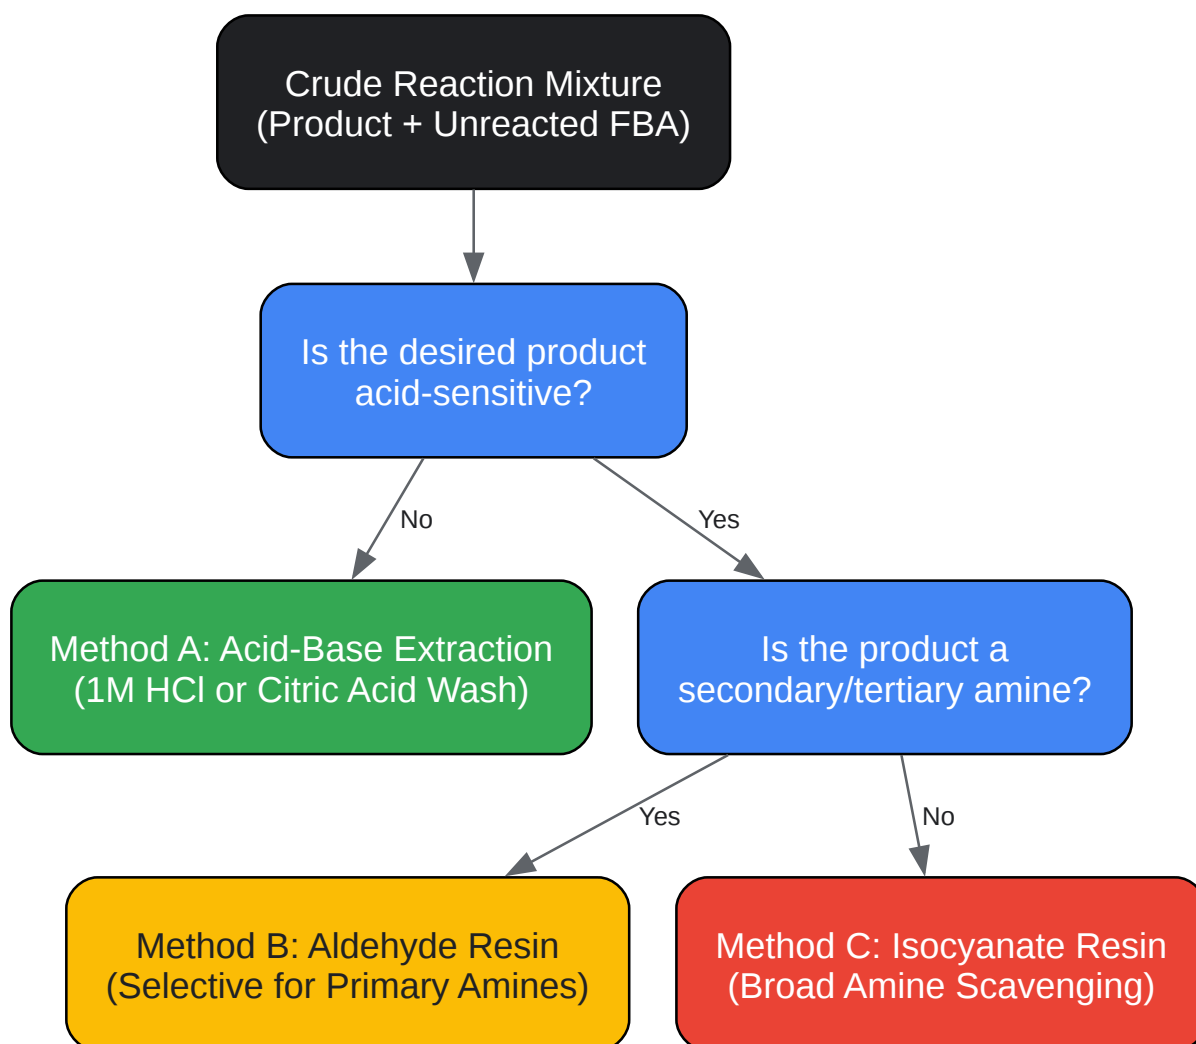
Crude Reaction Mixture
(Product + Unreacted FBA)

Is the desired product acid-sensitive?

No

Yes

Method A: Acid-Base Extraction
(1M HCl or Citric Acid Wash)

Is the product a secondary/tertiary amine?

Yes

No

Method B: Aldehyde Resin
(Selective for Primary Amines)

Method C: Isocyanate Resin
(Broad Amine Scavenging)